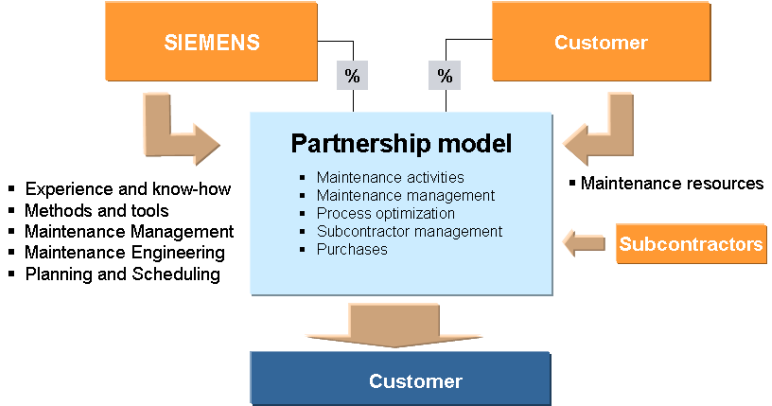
SIEMENS

Customer

%

%

Partnership model

- Maintenance activities
- Maintenance management
- Process optimization
- Subcontractor management
- Purchases

- Experience and know-how
- Methods and tools
- Maintenance Management
- Maintenance Engineering
- Planning and Scheduling

- Maintenance resources

Subcontractors

Customer